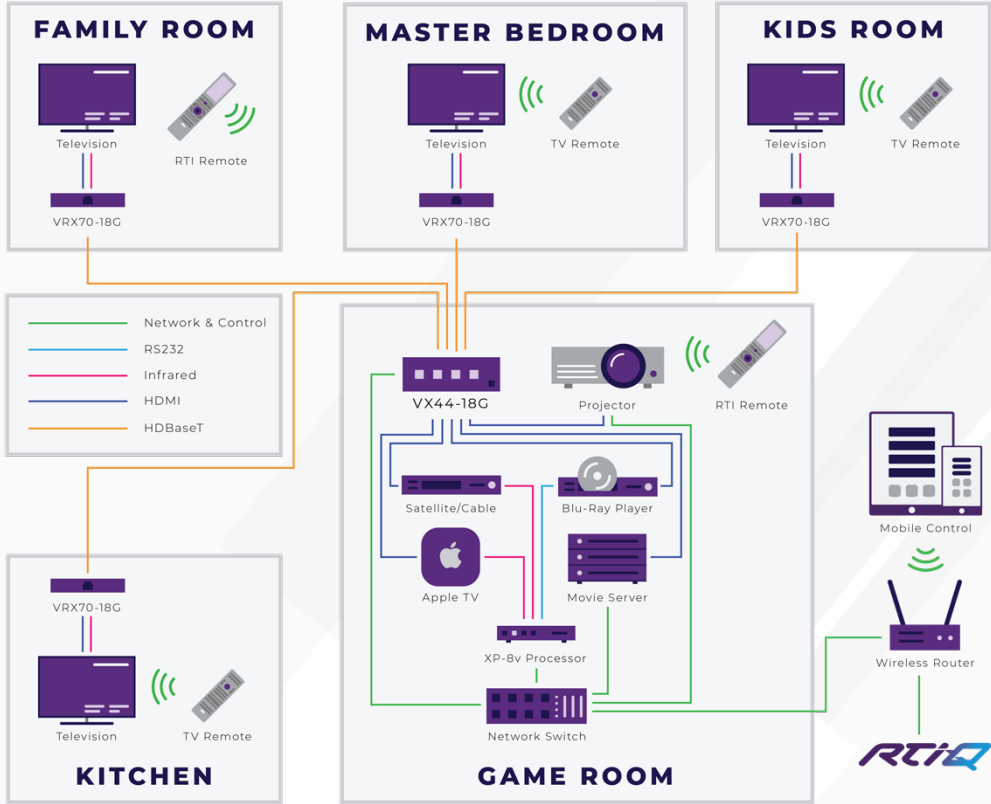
FAMILY ROOM

Television

RTI Remote

VRX70-18G

MASTER BEDROOM

Television

TV Remote

VRX70-18G

KIDS ROOM

Television

TV Remote

VRX70-18G

Network & Control

RS232

Infrared

HDMI

HDBaseT

VX44-18G

Projector

RTI Remote

Satellite/Cable

Blu-Ray Player

Mobile Control

Apple TV

Movie Server

XP-8v Processor

Wireless Router

Network Switch

VRX70-18G

Television

TV Remote

KITCHEN

GAME ROOM

RTiQ